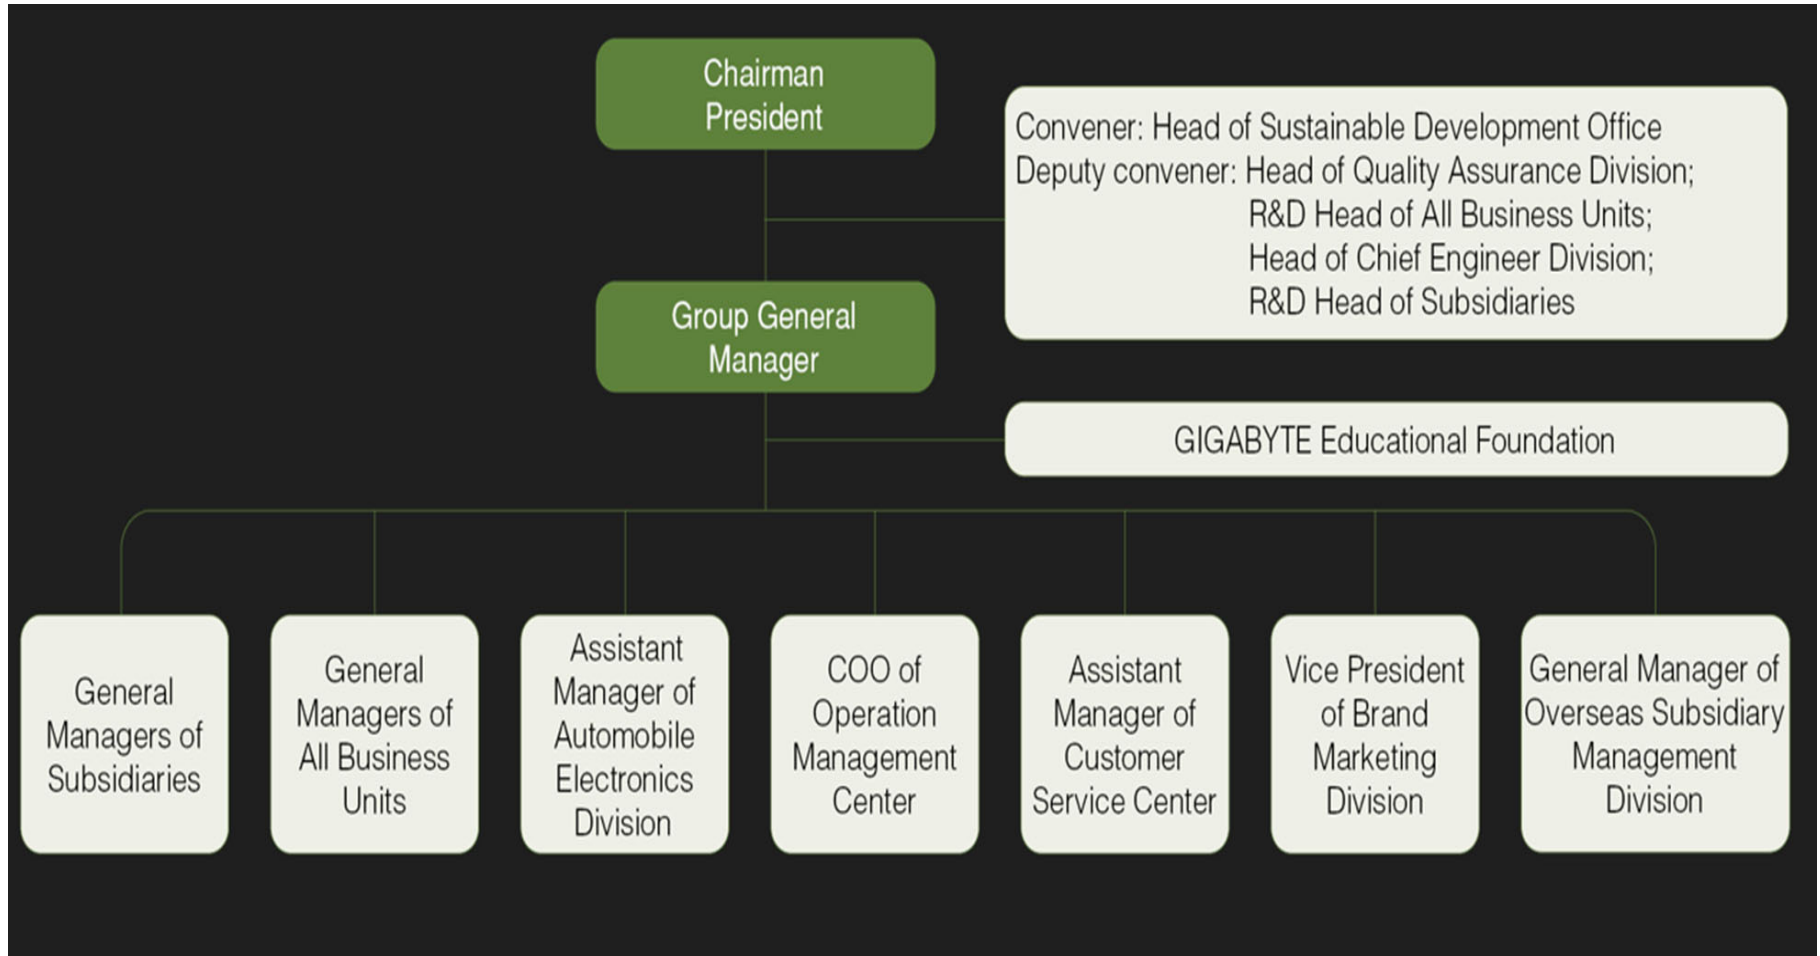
Chairman
President

Convener: Head of Sustainable Development Office
Deputy convener: Head of Quality Assurance Division;
R&D Head of All Business Units;
Head of Chief Engineer Division;
R&D Head of Subsidiaries

Group General Manager

GIGABYTE Educational Foundation

General Managers of Subsidiaries

General Managers of All Business Units

Assistant Manager of Automobile Electronics Division

COO of Operation Management Center

Assistant Manager of Customer Service Center

Vice President of Brand Marketing Division

General Manager of Overseas Subsidiary Management Division